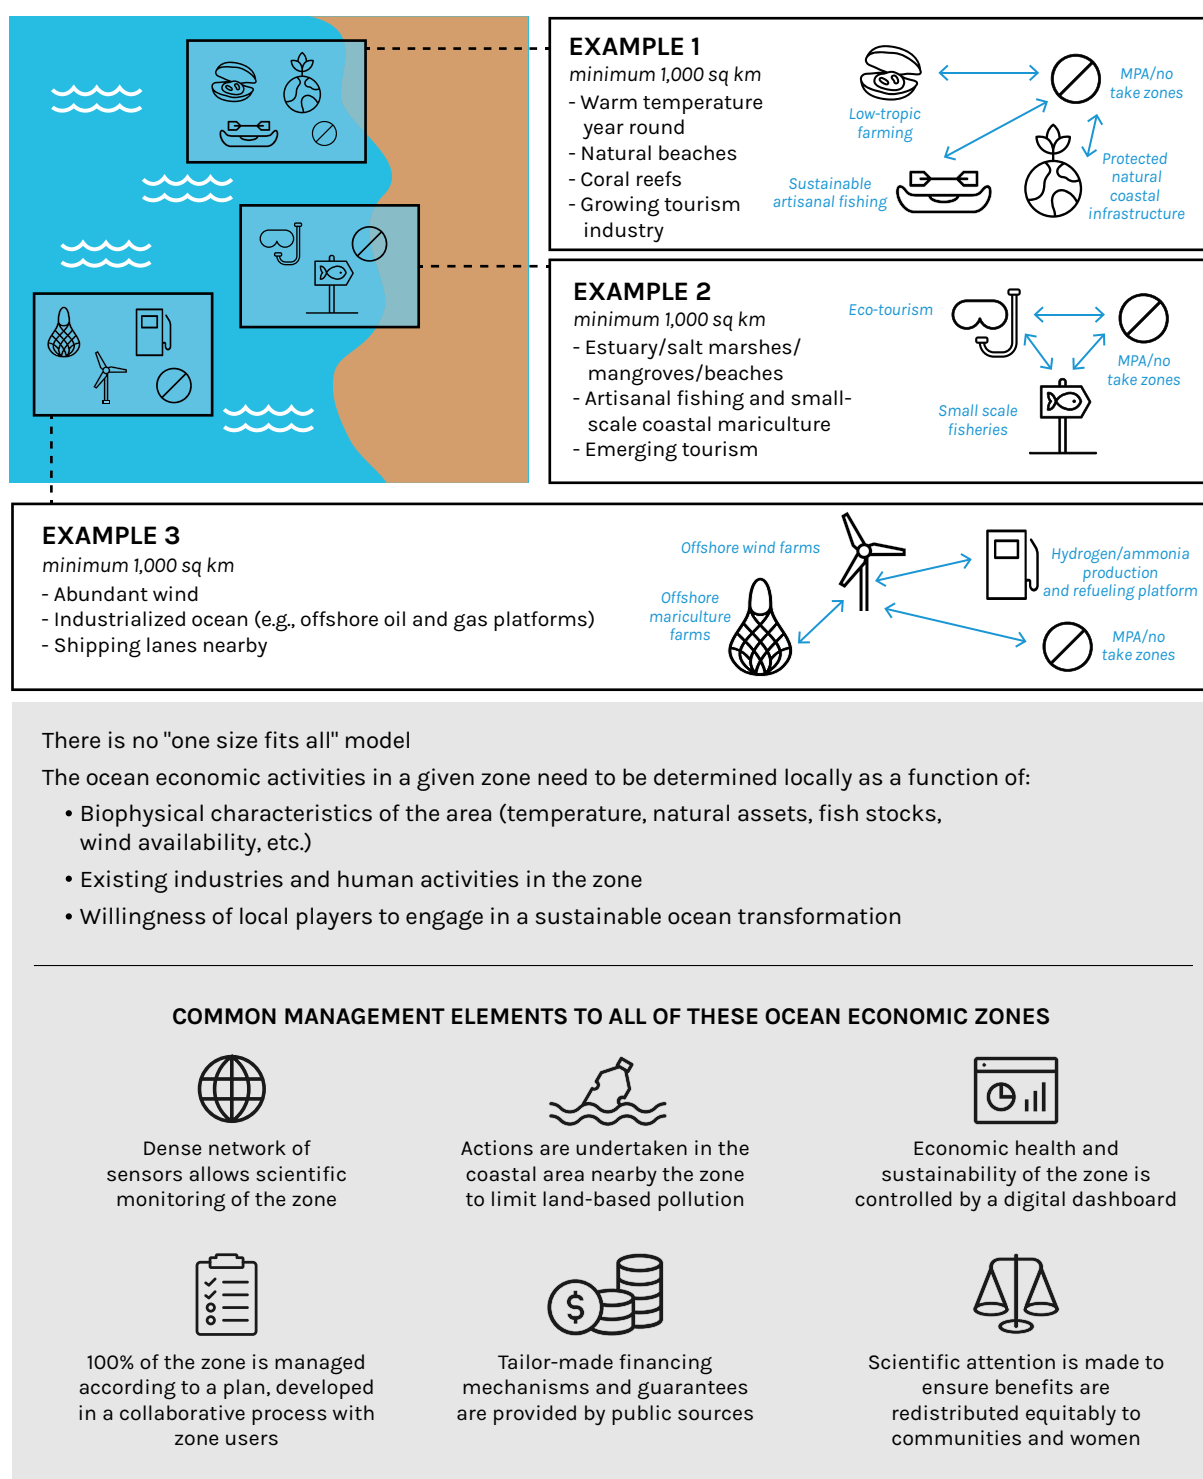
EXAMPLE 1
minimum 1,000 sq km
- Warm temperature year round
- Natural beaches
- Coral reefs
- Growing tourism industry

Low-tropic farming
MPA/no take zones
Sustainable artisanal fishing
Protected natural coastal infrastructure

EXAMPLE 2
minimum 1,000 sq km
- Estuary/salt marshes/ mangroves/beaches
- Artisanal fishing and small-scale coastal mariculture
- Emerging tourism

Eco-tourism
MPA/no take zones
Small scale fisheries

EXAMPLE 3
minimum 1,000 sq km
- Abundant wind
- Industrialized ocean (e.g., offshore oil and gas platforms)
- Shipping lanes nearby

Offshore wind farms
Hydrogen/ammonia production and refueling platform
Offshore mariculture farms
MPA/no take zones

There is no "one size fits all" model

The ocean economic activities in a given zone need to be determined locally as a function of:
• Biophysical characteristics of the area (temperature, natural assets, fish stocks, wind availability, etc.)
• Existing industries and human activities in the zone
• Willingness of local players to engage in a sustainable ocean transformation

COMMON MANAGEMENT ELEMENTS TO ALL OF THESE OCEAN ECONOMIC ZONES

Dense network of sensors allows scientific monitoring of the zone

Actions are undertaken in the coastal area nearby the zone to limit land-based pollution

Economic health and sustainability of the zone is controlled by a digital dashboard

100% of the zone is managed according to a plan, developed in a collaborative process with zone users

Tailor-made financing mechanisms and guarantees are provided by public sources

Scientific attention is made to ensure benefits are redistributed equitably to communities and women